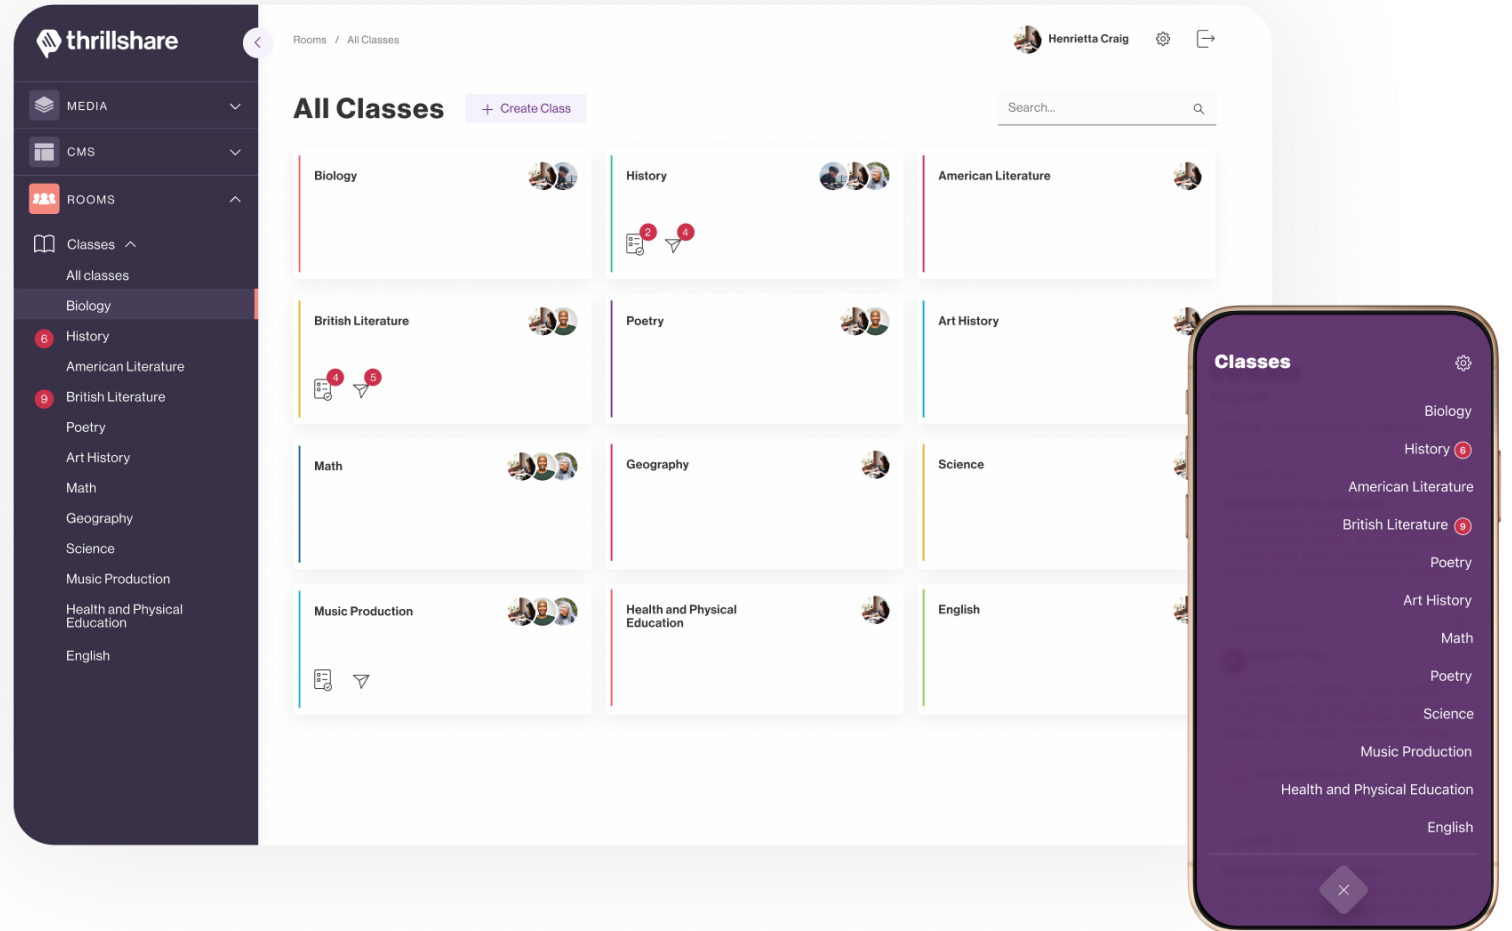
thrillshare

MEDIA

CMS

ROOMS

Classes

All classes

Biology

6 History

American Literature

9 British Literature

Poetry

Art History

Math

Geography

Science

Music Production

Health and Physical Education

English

Rooms / All Classes

Henrietta Craig

All Classes

+ Create Class

Search...

Biology

History

2 4

American Literature

British Literature

4 5

Poetry

Art History

Math

Geography

Science

Music Production

Health and Physical Education

English

Classes

Biology

History 6

American Literature

British Literature 9

Poetry

Art History

Math

Poetry

Science

Music Production

Health and Physical Education

English